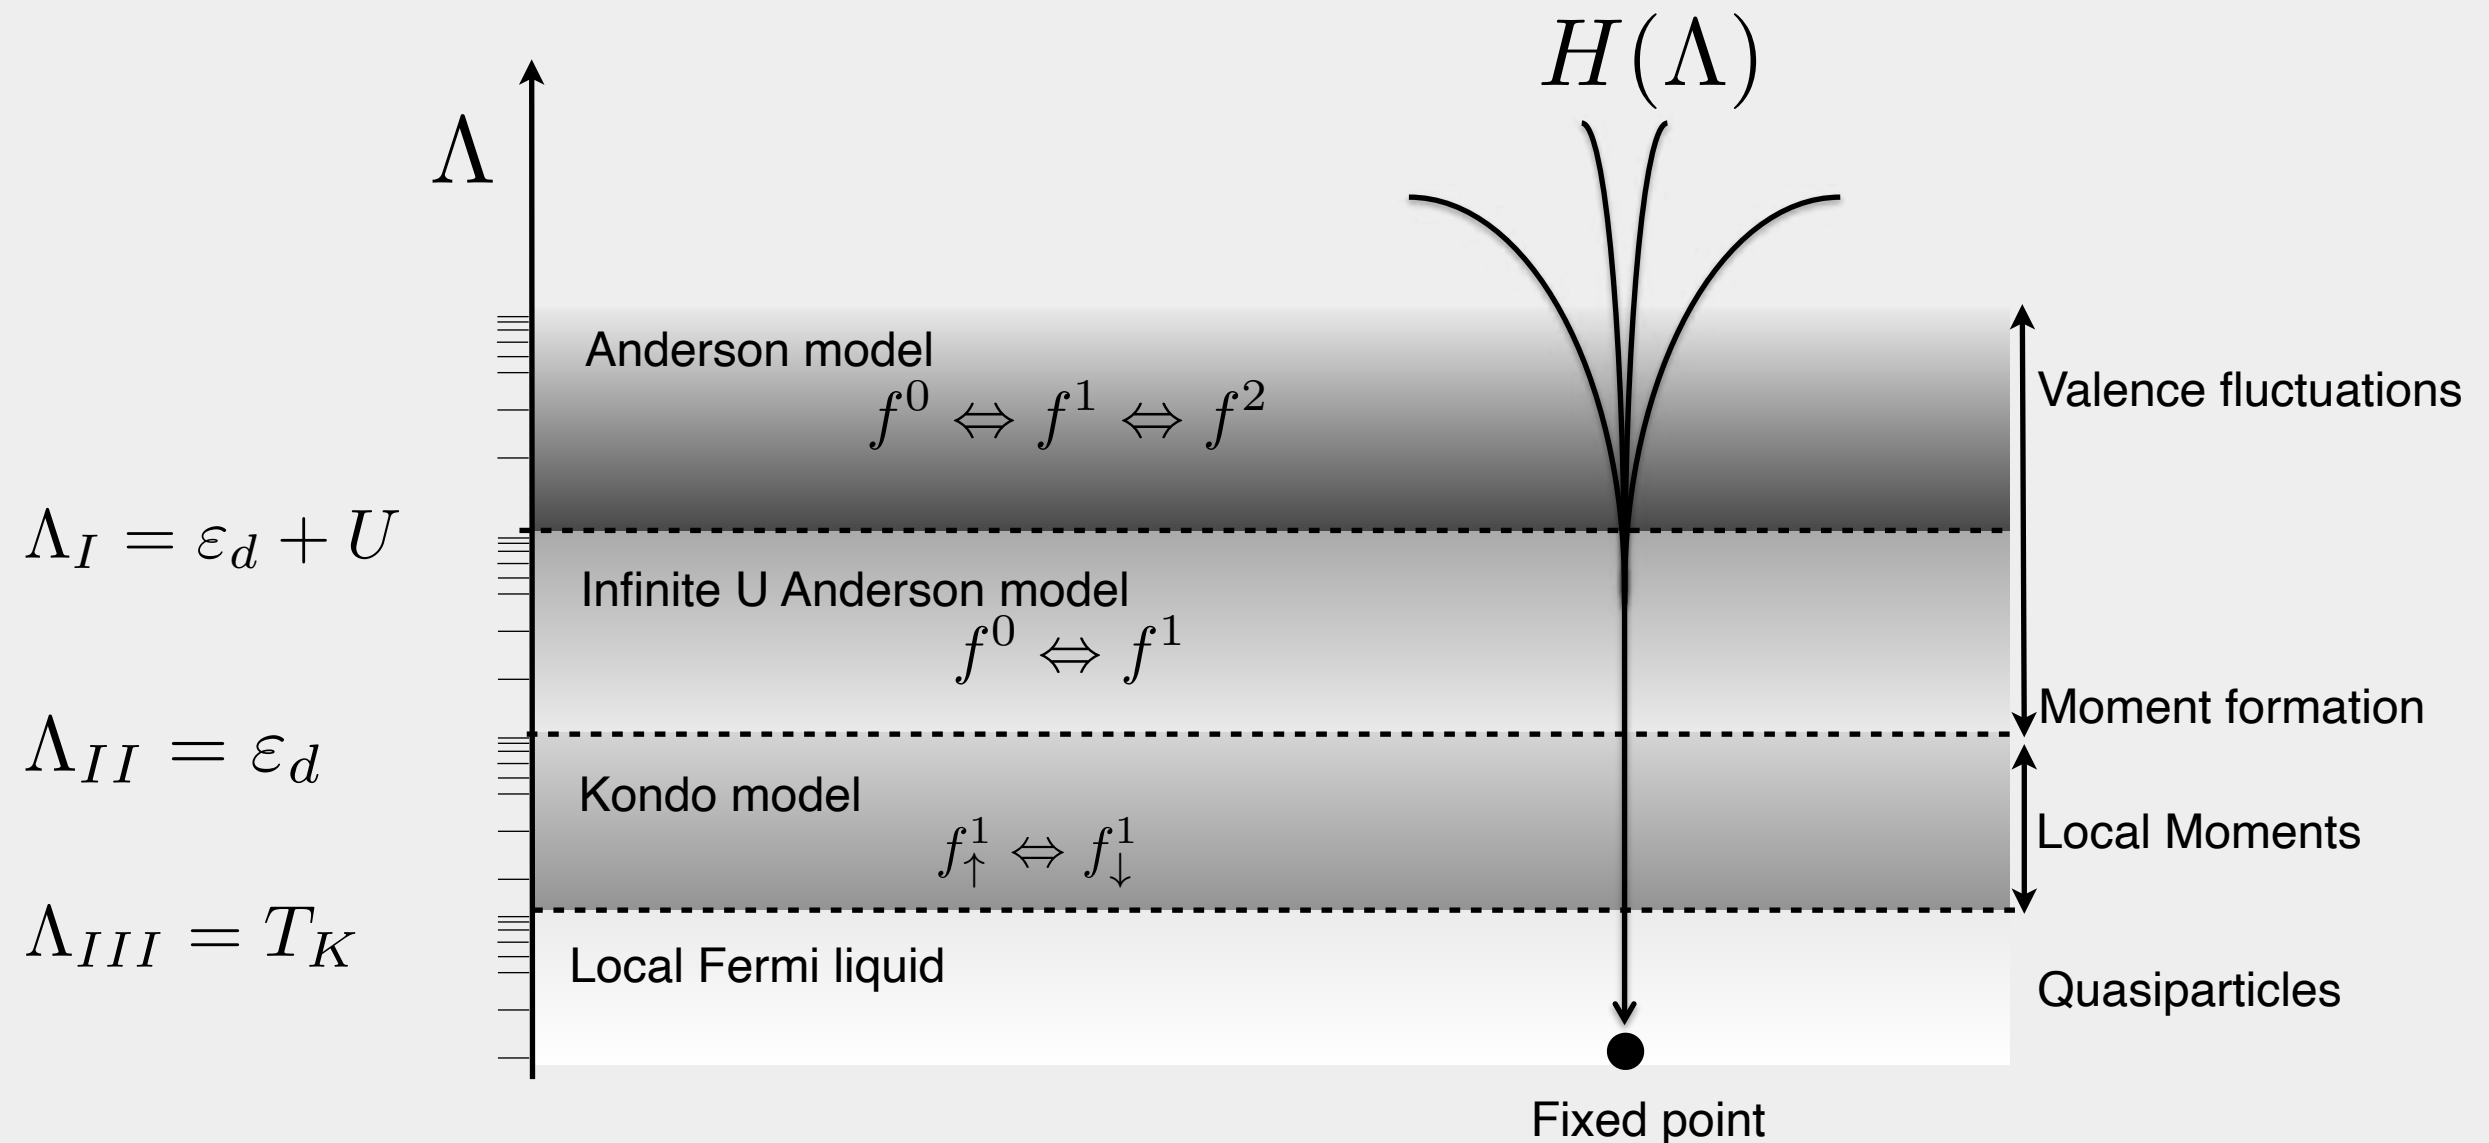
$H(\Lambda)$

$\Lambda$

Anderson model
$f^0 \Leftrightarrow f^1 \Leftrightarrow f^2$

Valence fluctuations

$\Lambda_I = \varepsilon_d + U$

Infinite U Anderson model
$f^0 \Leftrightarrow f^1$

Moment formation

$\Lambda_{II} = \varepsilon_d$

Kondo model
$f^1_\uparrow \Leftrightarrow f^1_\downarrow$

Local Moments

$\Lambda_{III} = T_K$

Local Fermi liquid

Quasiparticles

Fixed point